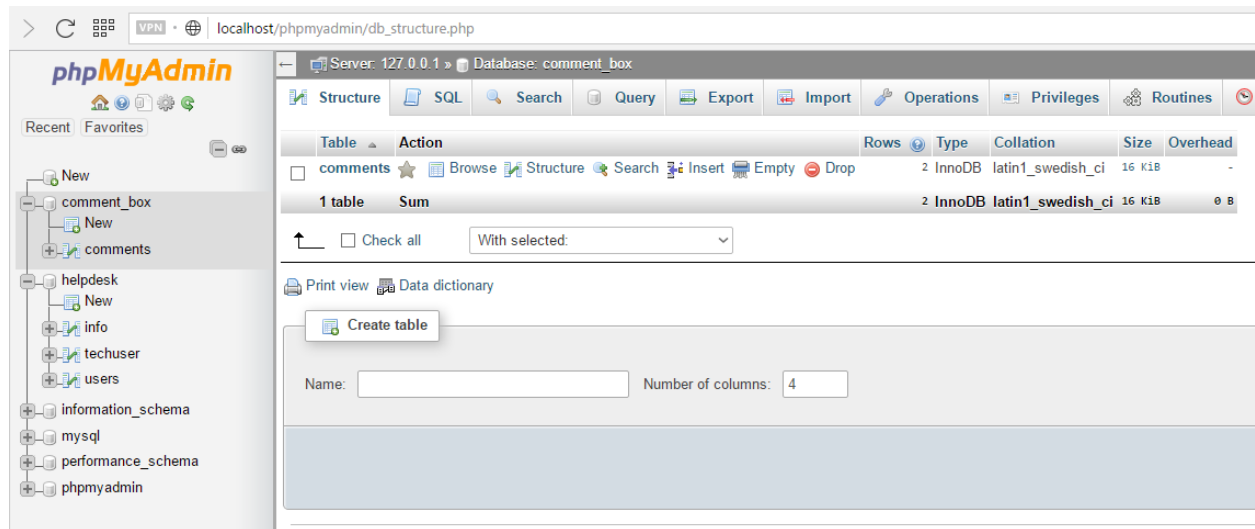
VPN · localhost/phpmyadmin/db_structure.php

phpMyAdmin

Recent Favorites

New
comment_box
New
comments
helpdesk
New
info
techuser
users
information_schema
mysql
performance_schema
phpmyadmin

Server: 127.0.0.1 » Database: comment_box

Structure SQL Search Query Export Import Operations Privileges Routines

| | Table | Action | Rows | Type | Collation | Size | Overhead |
|---|---|---|---|---|---|---|---|
| | comments | Browse Structure Search Insert Empty Drop | 2 | InnoDB | latin1_swedish_ci | 16 KiB | - |
| | 1 table | Sum | 2 | InnoDB | latin1_swedish_ci | 16 KiB | 0 B |

Check all With selected:

Print view Data dictionary

Create table

Name: Number of columns: 4